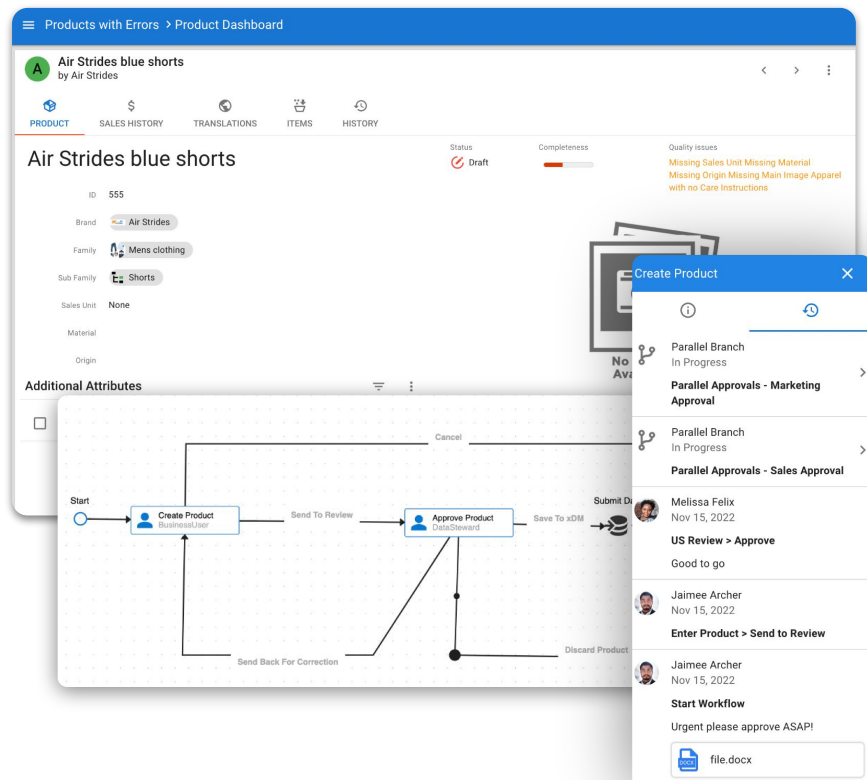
Products with Errors > Product Dashboard

A Air Strides blue shorts
by Air Strides

PRODUCT SALES HISTORY TRANSLATIONS ITEMS HISTORY

Air Strides blue shorts

Status
Draft

Completeness

Quality issues
Missing Sales Unit Missing Material Missing Origin Missing Main Image Apparel with no Care Instructions

ID 555
Brand Air Strides
Family Mens clothing
Sub Family Shorts
Sales Unit None
Material
Origin

No
Ava

Additional Attributes

Cancel
Start
Create Product
BusinessUser
Send To Review
Approve Product
DataSteward
Save To xDM
Submit Da
Send Back For Correction
Discard Product

Create Product

Parallel Branch
In Progress
Parallel Approvals - Marketing Approval

Parallel Branch
In Progress
Parallel Approvals - Sales Approval

Melissa Felix
Nov 15, 2022
US Review > Approve
Good to go

Jaimee Archer
Nov 15, 2022
Enter Product > Send to Review

Jaimee Archer
Nov 15, 2022
Start Workflow
Urgent please approve ASAP!

DOCX file.docx